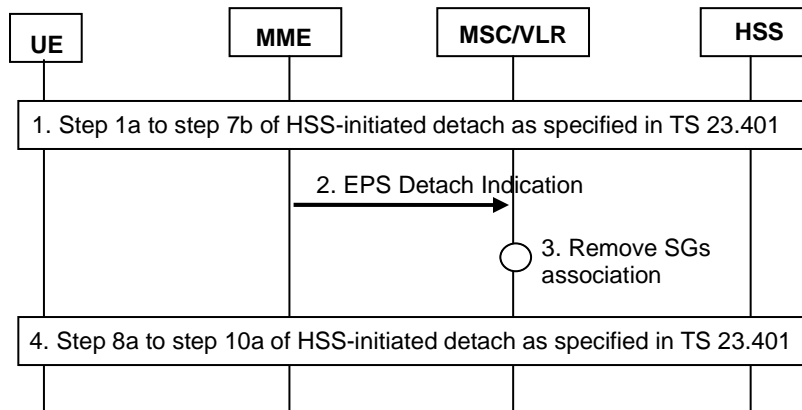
UE

MME

MSC/VLR

HSS

1. Step 1a to step 7b of HSS-initiated detach as specified in TS 23.401

2. EPS Detach Indication

3. Remove SGs association

4. Step 8a to step 10a of HSS-initiated detach as specified in TS 23.401